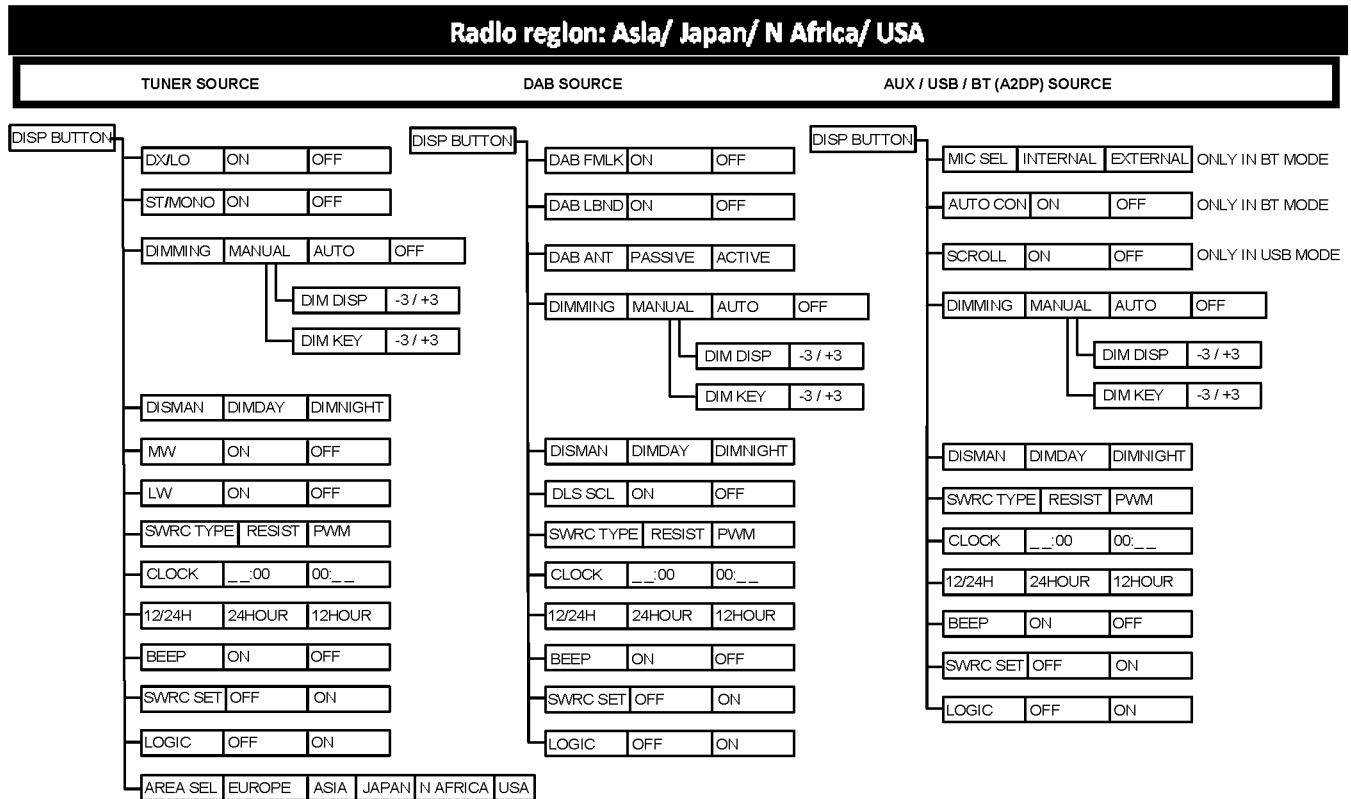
Radio region: Asia/ Japan/ N Africa/ USA

TUNER SOURCE

DAB SOURCE

AUX / USB / BT (A2DP) SOURCE

DISP BUTTON

| DX/LO | ON | OFF |
|---|---|---|
| ST/MONO | ON | OFF |

| DIMMING | MANUAL | AUTO | OFF |
|---|---|---|---|

| DIM DISP | -3 / +3 |
|---|---|
| DIM KEY | -3 / +3 |

| DISMAN | DIMDAY | DIMNIGHT |
|---|---|---|
| MW | ON | OFF |
| LW | ON | OFF |
| SWRC TYPE | RESIST | PWM |
| CLOCK | __:00 | 00:__ |
| 12/24H | 24HOUR | 12HOUR |
| BEEP | ON | OFF |
| SWRC SET | OFF | ON |
| LOGIC | OFF | ON |

| AREA SEL | EUROPE | ASIA | JAPAN | N AFRICA | USA |
|---|---|---|---|---|---|

DISP BUTTON

| DAB FMLK | ON | OFF |
|---|---|---|
| DAB LBND | ON | OFF |
| DAB ANT | PASSIVE | ACTIVE |

| DIMMING | MANUAL | AUTO | OFF |
|---|---|---|---|

| DIM DISP | -3 / +3 |
|---|---|
| DIM KEY | -3 / +3 |

| DISMAN | DIMDAY | DIMNIGHT |
|---|---|---|
| DLS SCL | ON | OFF |
| SWRC TYPE | RESIST | PWM |
| CLOCK | __:00 | 00:__ |
| 12/24H | 24HOUR | 12HOUR |
| BEEP | ON | OFF |
| SWRC SET | OFF | ON |
| LOGIC | OFF | ON |

DISP BUTTON

| MIC SEL | INTERNAL | EXTERNAL | ONLY IN BT MODE |
|---|---|---|---|
| AUTO CON | ON | OFF | ONLY IN BT MODE |
| SCROLL | ON | OFF | ONLY IN USB MODE |

| DIMMING | MANUAL | AUTO | OFF |
|---|---|---|---|

| DIM DISP | -3 / +3 |
|---|---|
| DIM KEY | -3 / +3 |

| DISMAN | DIMDAY | DIMNIGHT |
|---|---|---|
| SWRC TYPE | RESIST | PWM |
| CLOCK | __:00 | 00:__ |
| 12/24H | 24HOUR | 12HOUR |
| BEEP | ON | OFF |
| SWRC SET | OFF | ON |
| LOGIC | OFF | ON |